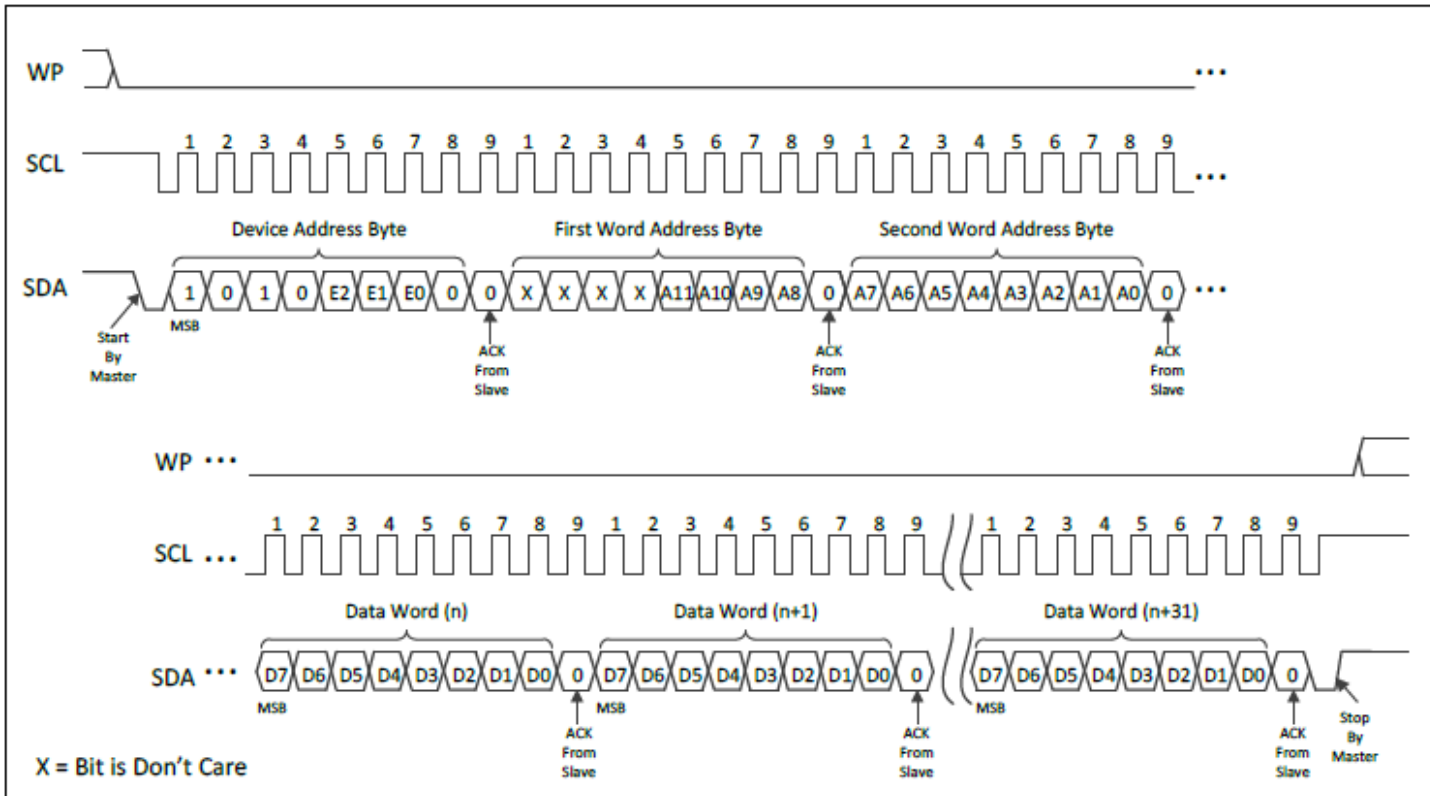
WP ...

SCL 1 2 3 4 5 6 7 8 9 1 2 3 4 5 6 7 8 9 1 2 3 4 5 6 7 8 9 ...

Device Address Byte

First Word Address Byte

Second Word Address Byte

SDA 1 0 1 0 E2 E1 E0 0 0 X X X X A11 A10 A9 A8 0 A7 A6 A5 A4 A3 A2 A1 A0 0 ...

Start By Master

MSB

ACK From Slave

ACK From Slave

ACK From Slave

WP ...

SCL ... 1 2 3 4 5 6 7 8 9 1 2 3 4 5 6 7 8 9 1 2 3 4 5 6 7 8 9

Data Word (n)

Data Word (n+1)

Data Word (n+31)

SDA ... D7 D6 D5 D4 D3 D2 D1 D0 0 D7 D6 D5 D4 D3 D2 D1 D0 0 D7 D6 D5 D4 D3 D2 D1 D0 0

MSB

ACK From Slave

MSB

ACK From Slave

MSB

ACK From Slave

Stop By Master

X = Bit is Don't Care